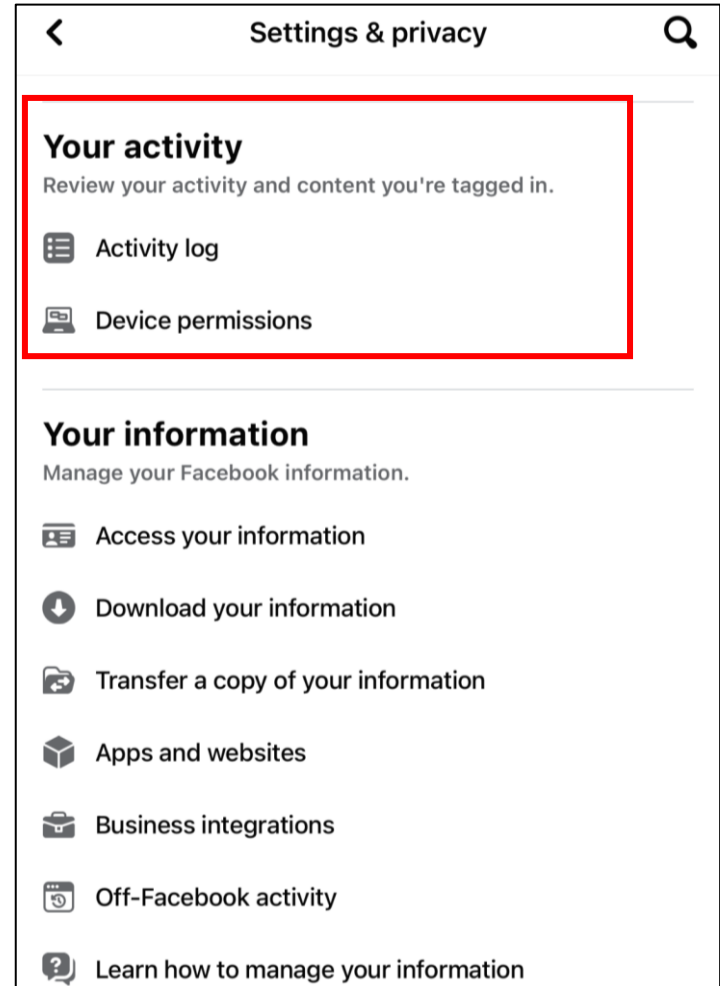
Settings & privacy

Your activity
Review your activity and content you're tagged in.

Activity log

Device permissions

Your information
Manage your Facebook information.

Access your information

Download your information

Transfer a copy of your information

Apps and websites

Business integrations

Off-Facebook activity

Learn how to manage your information